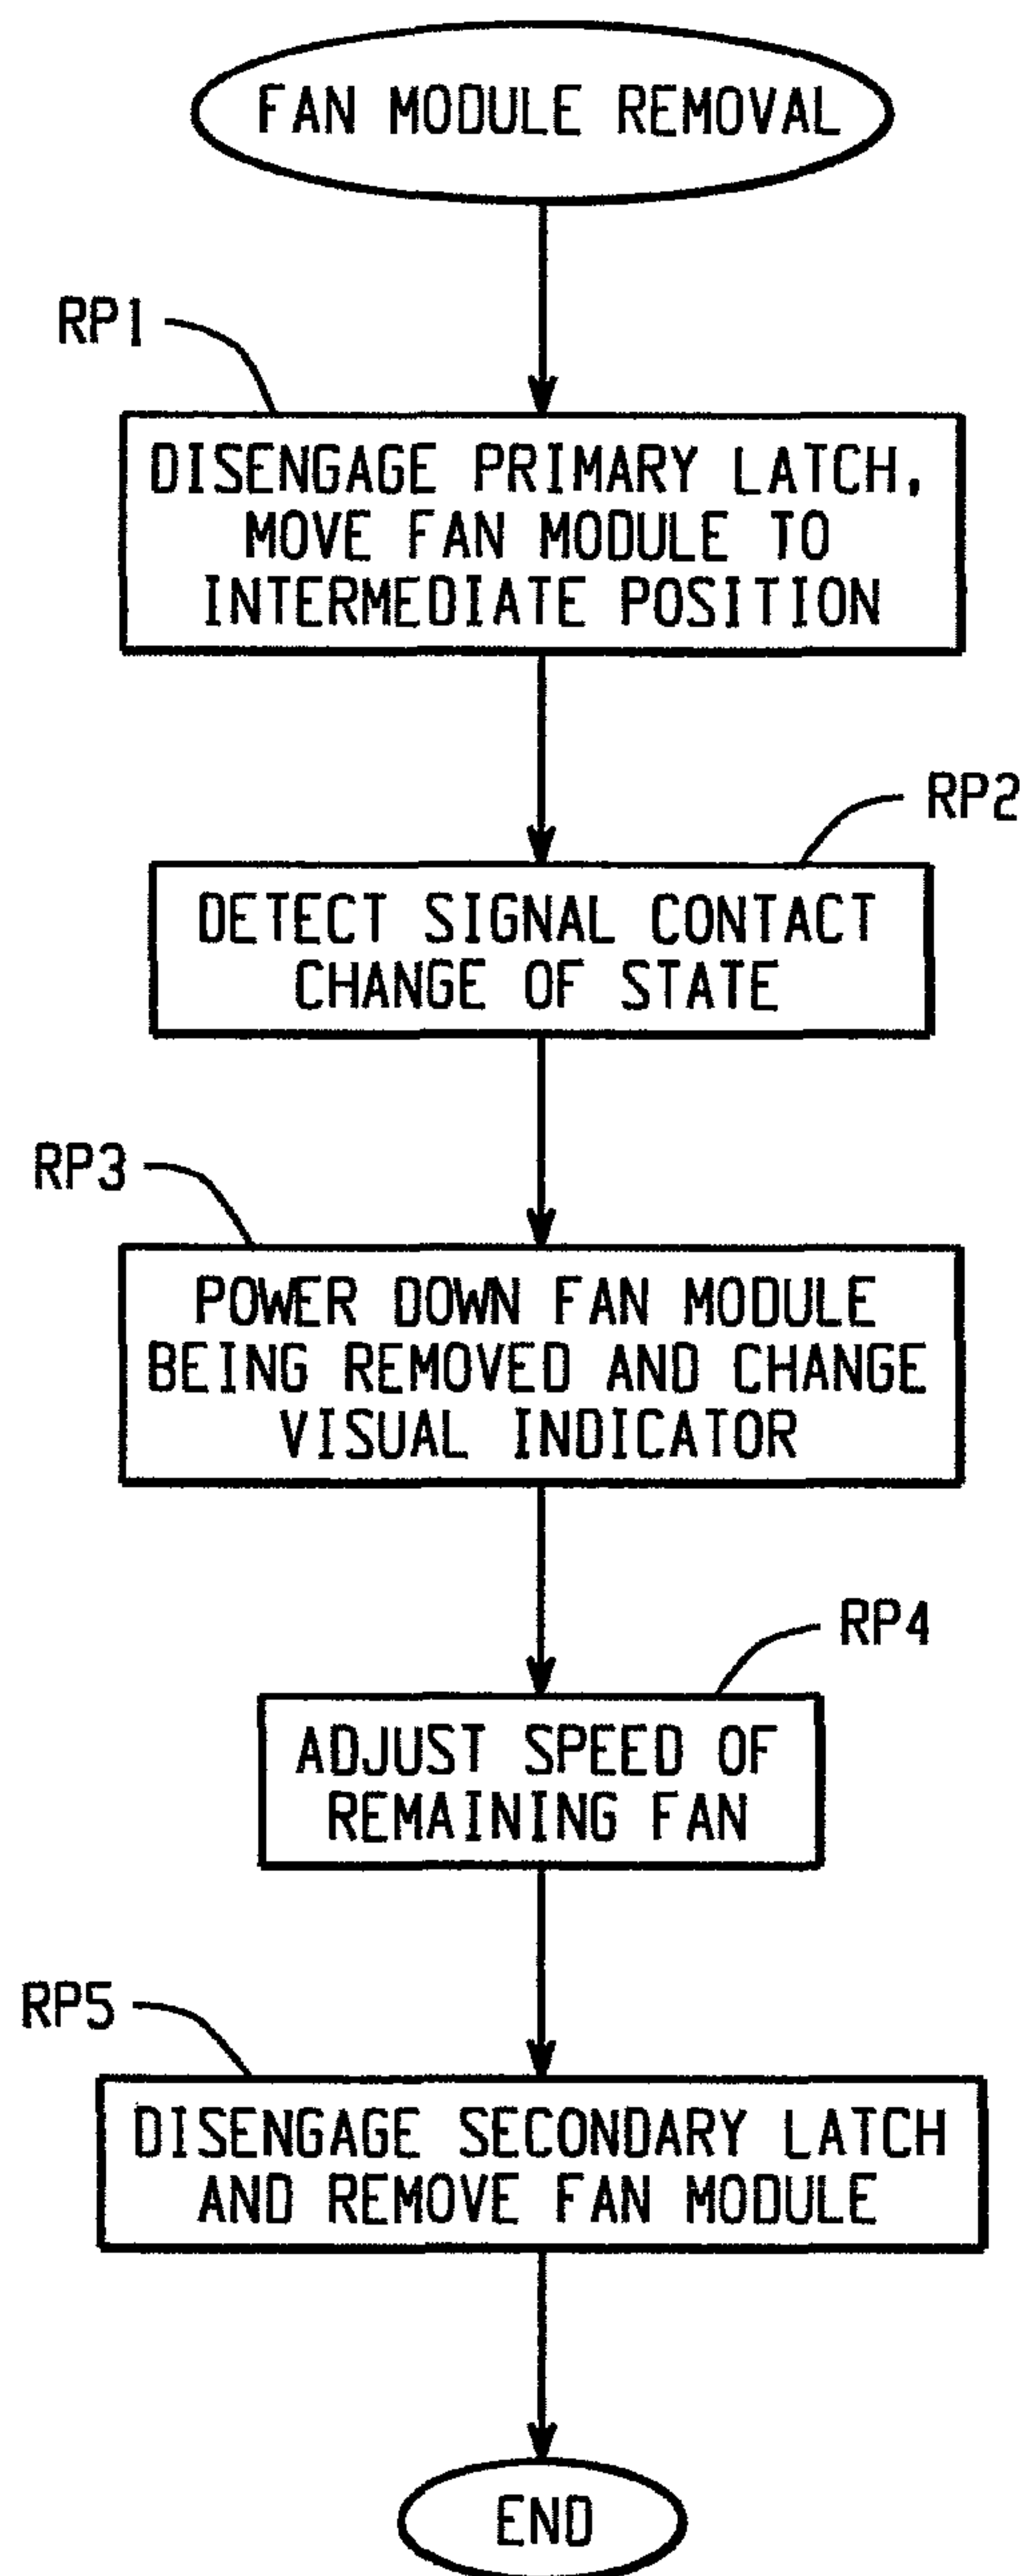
FAN MODULE REMOVAL

RP1

DISENGAGE PRIMARY LATCH, MOVE FAN MODULE TO INTERMEDIATE POSITION

RP2

DETECT SIGNAL CONTACT CHANGE OF STATE

RP3

POWER DOWN FAN MODULE BEING REMOVED AND CHANGE VISUAL INDICATOR

RP4

ADJUST SPEED OF REMAINING FAN

RP5

DISENGAGE SECONDARY LATCH AND REMOVE FAN MODULE

END